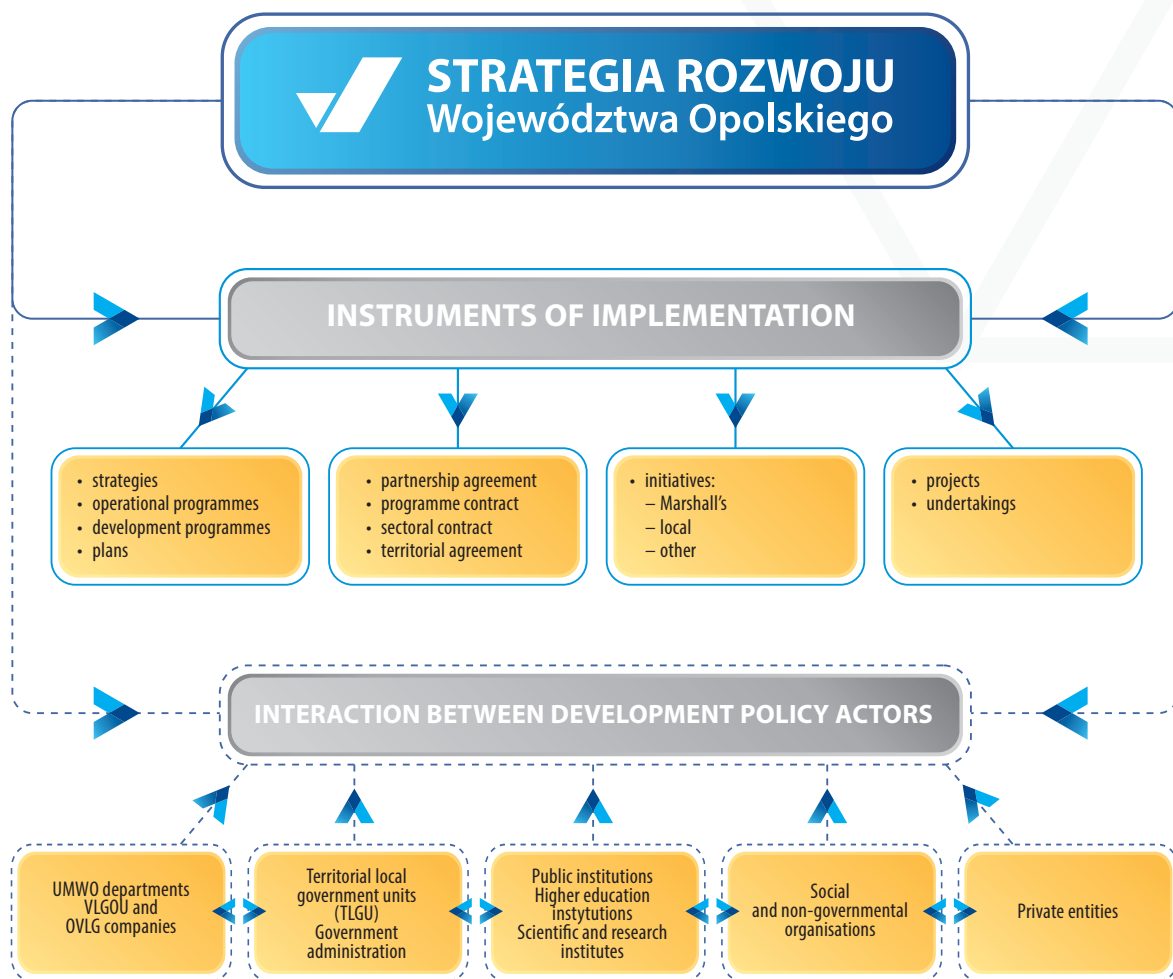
STRATEGIA ROZWOJU
Województwa Opolskiego

INSTRUMENTS OF IMPLEMENTATION

• strategies
• operational programmes
• development programmes
• plans

• partnership agreement
• programme contract
• sectoral contract
• territorial agreement

• initiatives:
– Marshall's
– local
– other

• projects
• undertakings

INTERACTION BETWEEN DEVELOPMENT POLICY ACTORS

UMWO departments
VLGOU and
OVLG companies

Territorial local government units (TLGU)
Government administration

Public institutions
Higher education instytutions
Scientific and research institutes

Social
and non-governmental organisations

Private entities